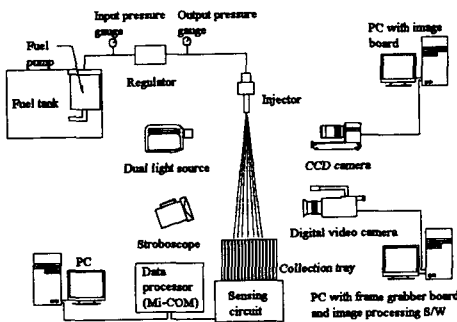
Input pressure gauge
Output pressure gauge
Fuel pump
PC with image board
Regulator
Fuel tank
Injector
Dual light source
CCD camera
Digital video camera
Stroboscope
Collection tray
PC
Data processor (Mi-COM)
Sensing circuit
PC with frame grabber board and image processing S/W